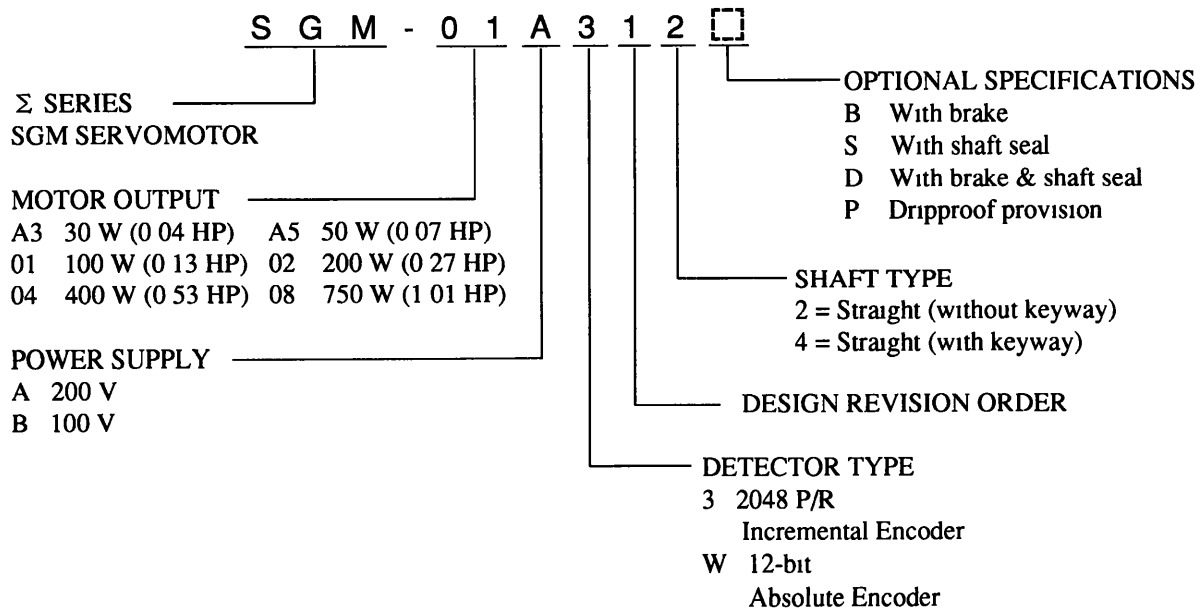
S G M - 0 1 A 3 1 2 

Σ SERIES
SGM SERVOMOTOR

MOTOR OUTPUT
A3 30 W (0 04 HP) A5 50 W (0 07 HP)
01 100 W (0 13 HP) 02 200 W (0 27 HP)
04 400 W (0 53 HP) 08 750 W (1 01 HP)

POWER SUPPLY
A 200 V
B 100 V

OPTIONAL SPECIFICATIONS
B With brake
S With shaft seal
D With brake & shaft seal
P Dripproof provision

SHAFT TYPE
2 = Straight (without keyway)
4 = Straight (with keyway)

DESIGN REVISION ORDER

DETECTOR TYPE
3 2048 P/R
Incremental Encoder
W 12-bit
Absolute Encoder